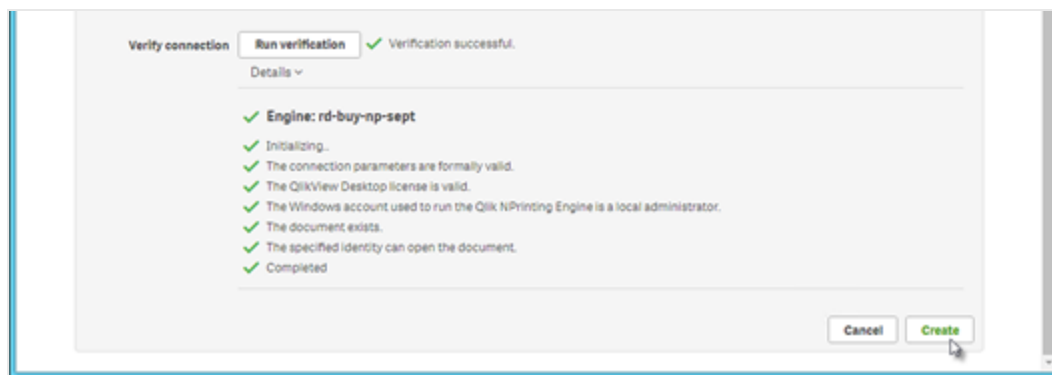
Verify connection Run verification ✓ Verification successful.

Details ⌄

✓ Engine: rd-buy-np-sept

✓ Initializing..
✓ The connection parameters are formally valid.
✓ The QlikView Desktop license is valid.
✓ The Windows account used to run the Qlik NPrinting Engine is a local administrator.
✓ The document exists.
✓ The specified identity can open the document.
✓ Completed

Cancel Create